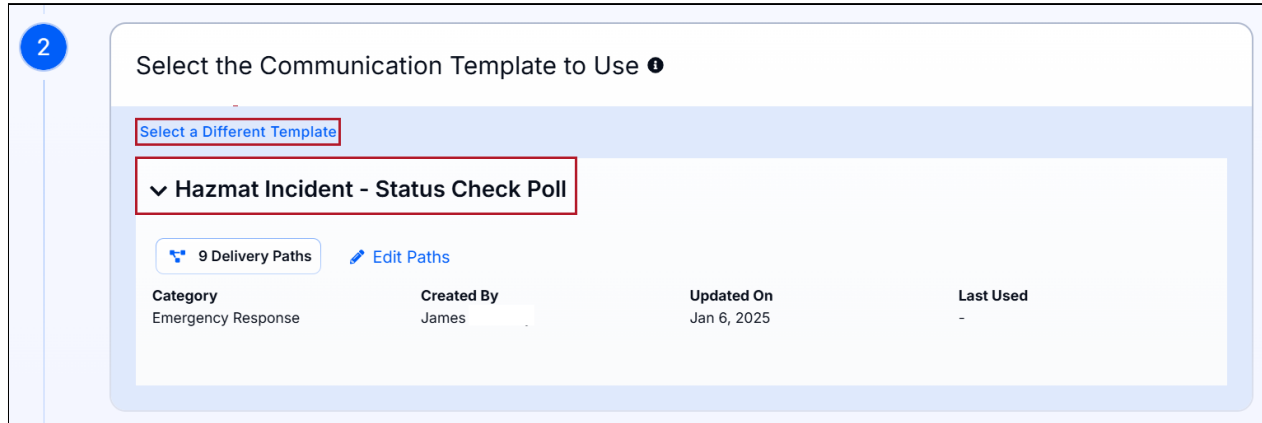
2

Select the Communication Template to Use

Select a Different Template

Hazmat Incident - Status Check Poll

9 Delivery Paths

Edit Paths

| Category | Created By | Updated On | Last Used |
|---|---|---|---|
| Emergency Response | James | Jan 6, 2025 | - |